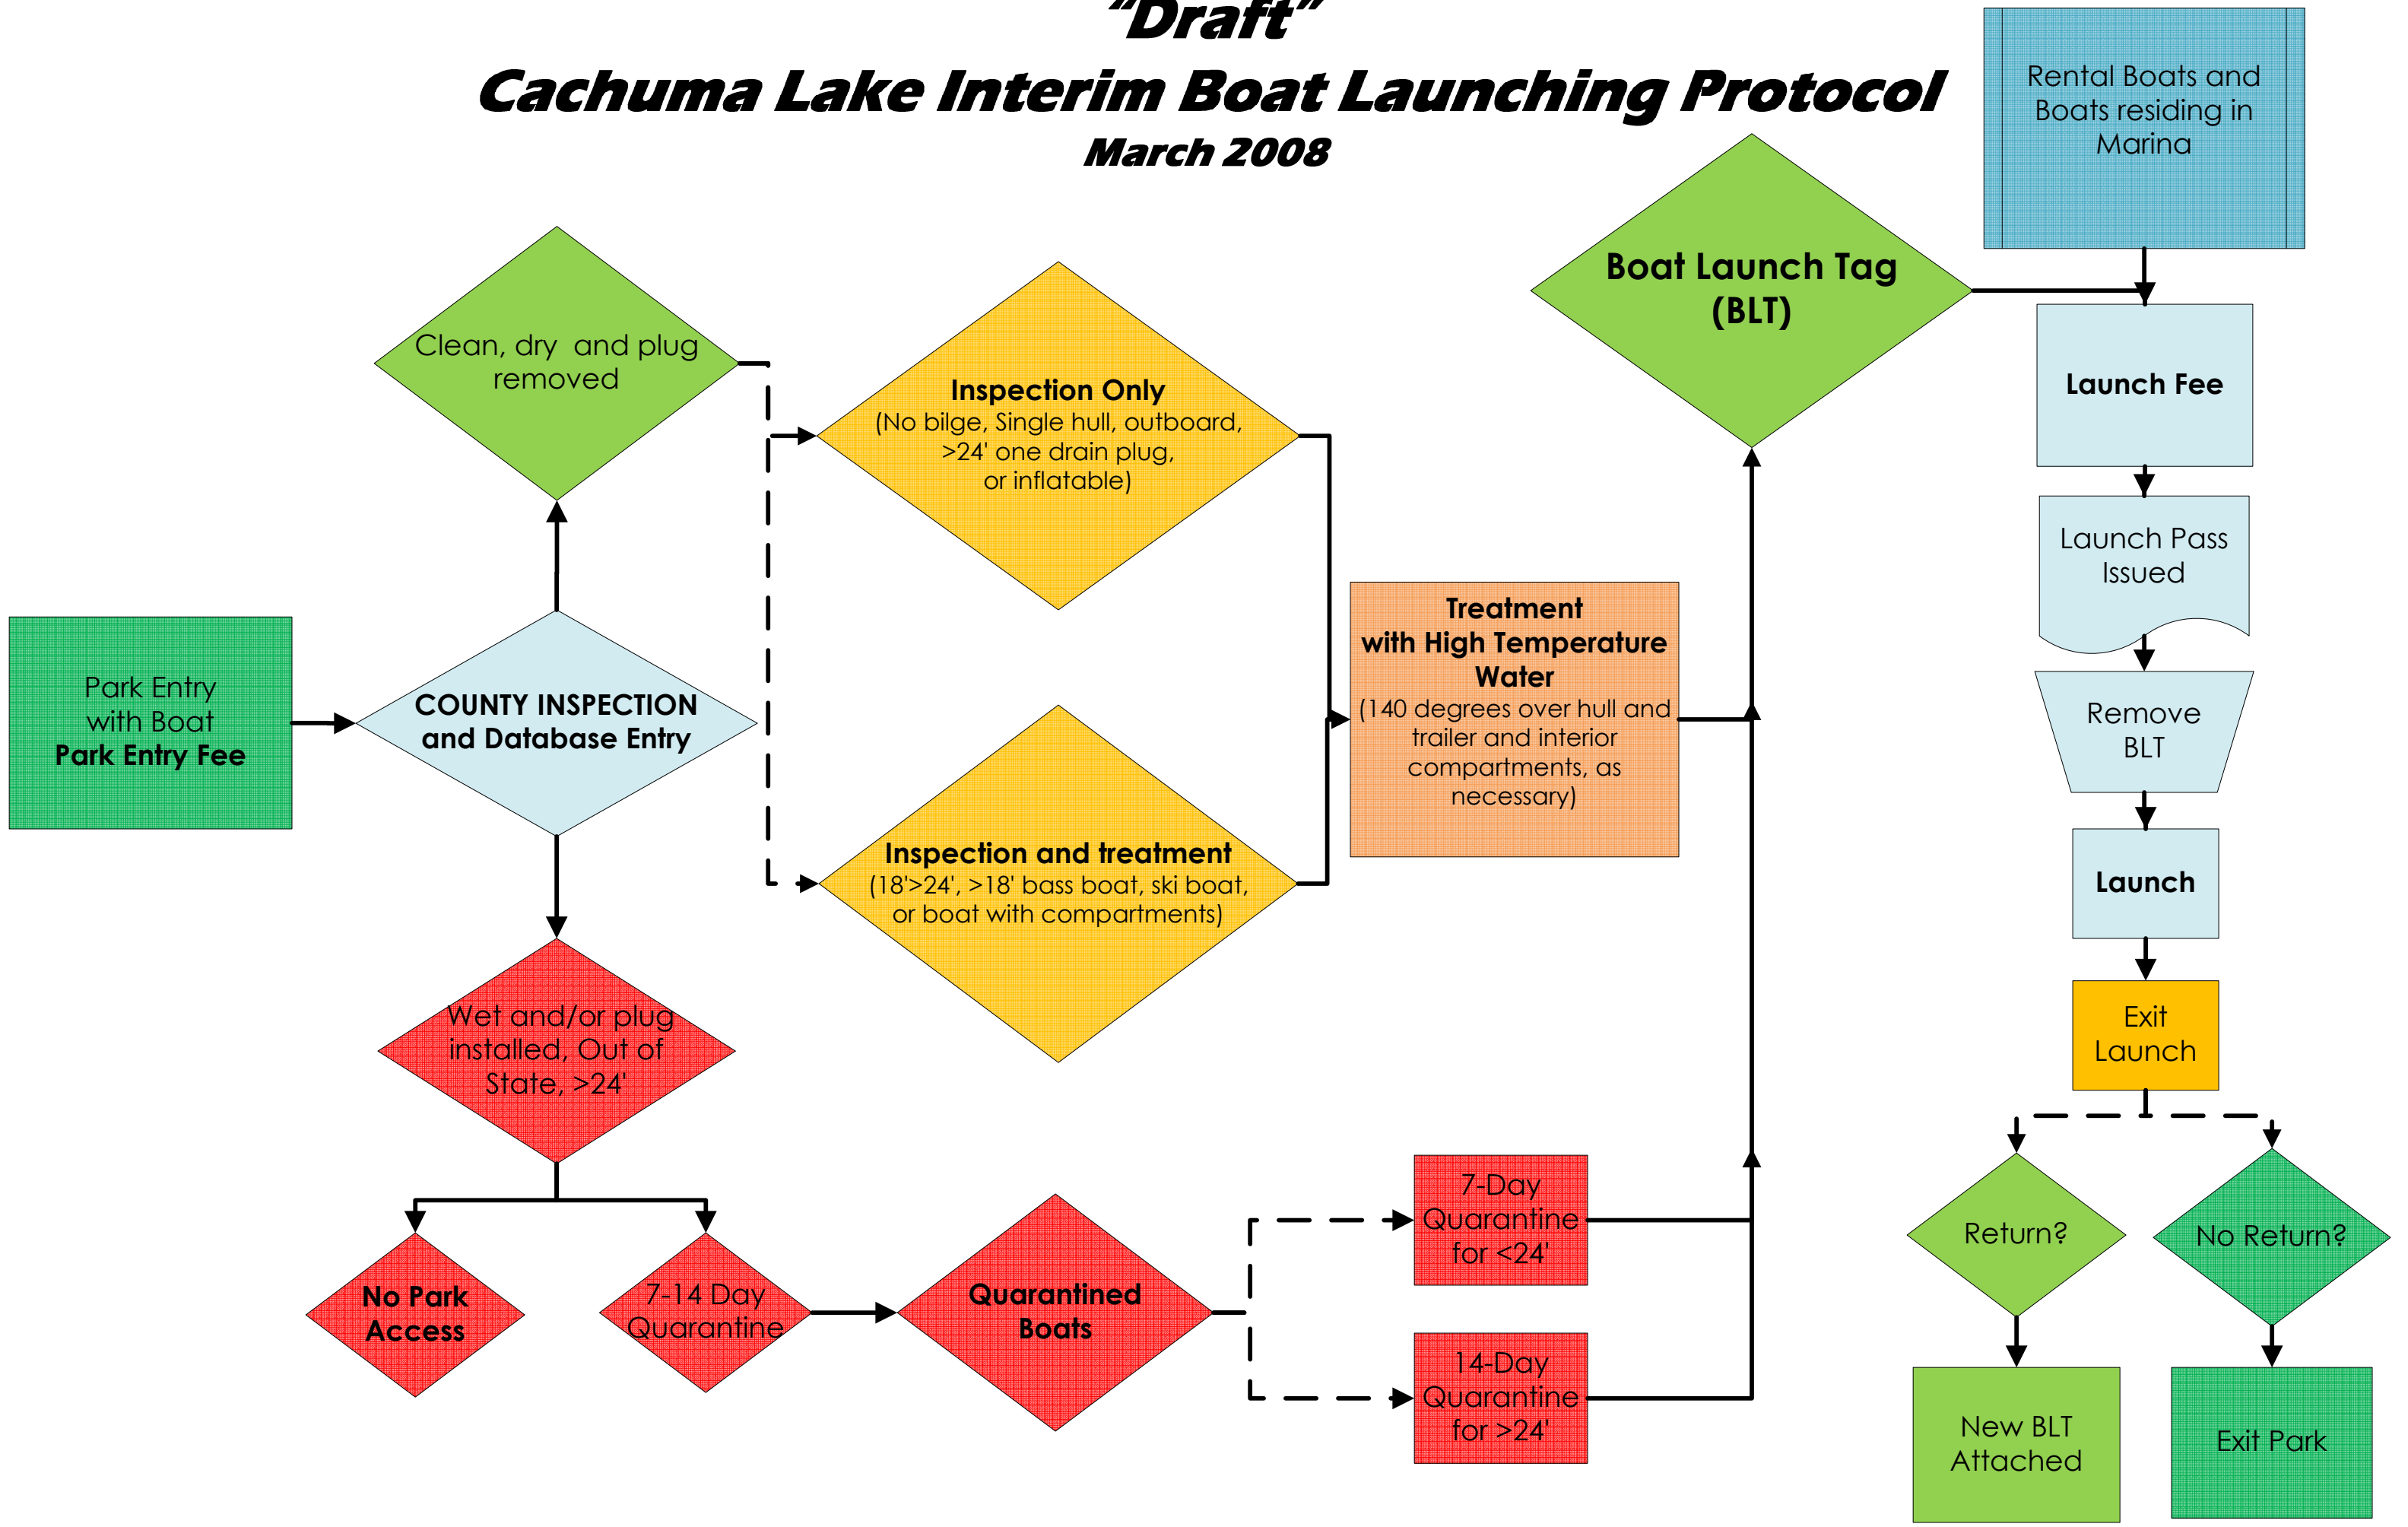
"Draft"
Cachuma Lake Interim Boat Launching Protocol
March 2008

Rental Boats and Boats residing in Marina

Boat Launch Tag (BLT)

Clean, dry and plug removed

Inspection Only
(No bilge, Single hull, outboard, >24' one drain plug, or inflatable)

Launch Fee

Launch Pass Issued

Treatment with High Temperature Water
(140 degrees over hull and trailer and interior compartments, as necessary)

Park Entry with Boat
Park Entry Fee

COUNTY INSPECTION and Database Entry

Remove BLT

Inspection and treatment
(18'>24', >18' bass boat, ski boat, or boat with compartments)

Launch

Wet and/or plug installed, Out of State, >24'

Exit Launch

7-Day Quarantine for <24'

Return?

No Return?

No Park Access

7-14 Day Quarantine

Quarantined Boats

14-Day Quarantine for >24'

New BLT Attached

Exit Park